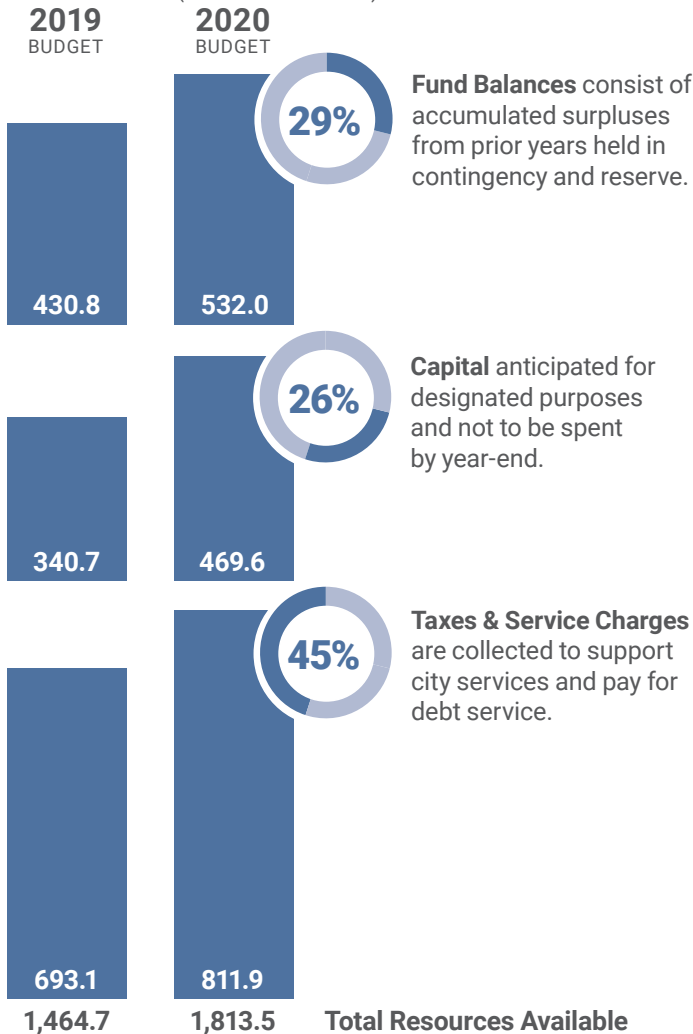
2019 BUDGET

2020 BUDGET

29%

Fund Balances consist of accumulated surpluses from prior years held in contingency and reserve.

430.8

532.0

26%

Capital anticipated for designated purposes and not to be spent by year-end.

340.7

469.6

45%

Taxes & Service Charges are collected to support city services and pay for debt service.

693.1

811.9

1,464.7

1,813.5

Total Resources Available